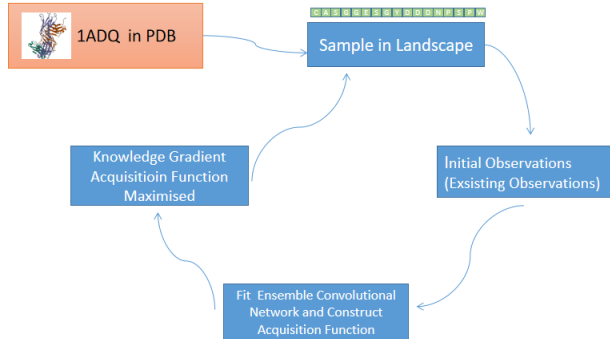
1ADQ in PDB

C A S G G E G D Y D D N F S F W

Sample in Landscape

Initial Observations (Exsisting Observations)

Fit Ensemble Convolutional Network and Construct Acquisition Function

Knowledge Gradient Acquisitioin Function Maximised